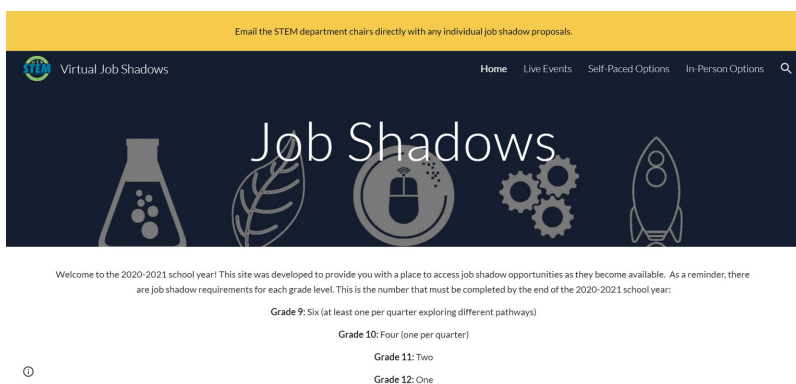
Email the STEM department chairs directly with any individual job shadow proposals.

STEM

Virtual Job Shadows

Home Live Events Self-Paced Options In-Person Options

Job Shadows

Welcome to the 2020-2021 school year! This site was developed to provide you with a place to access job shadow opportunities as they become available. As a reminder, there are job shadow requirements for each grade level. This is the number that must be completed by the end of the 2020-2021 school year:

Grade 9: Six (at least one per quarter exploring different pathways)

Grade 10: Four (one per quarter)

Grade 11: Two

Grade 12: One